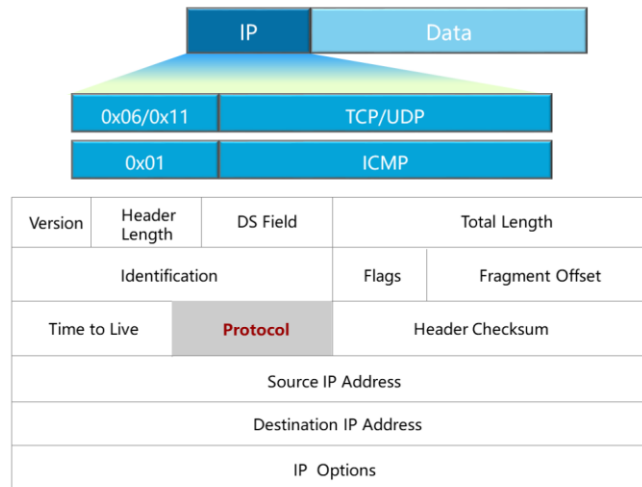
IP

Data

0x06/0x11

TCP/UDP

0x01

ICMP

| Version | Header Length | DS Field | Total Length | |
|---|---|---|---|---|
| Identification | | | Flags | Fragment Offset |
| Time to Live | Protocol | | Header Checksum | |
| Source IP Address | | | | |
| Destination IP Address | | | | |
| IP Options | | | | |